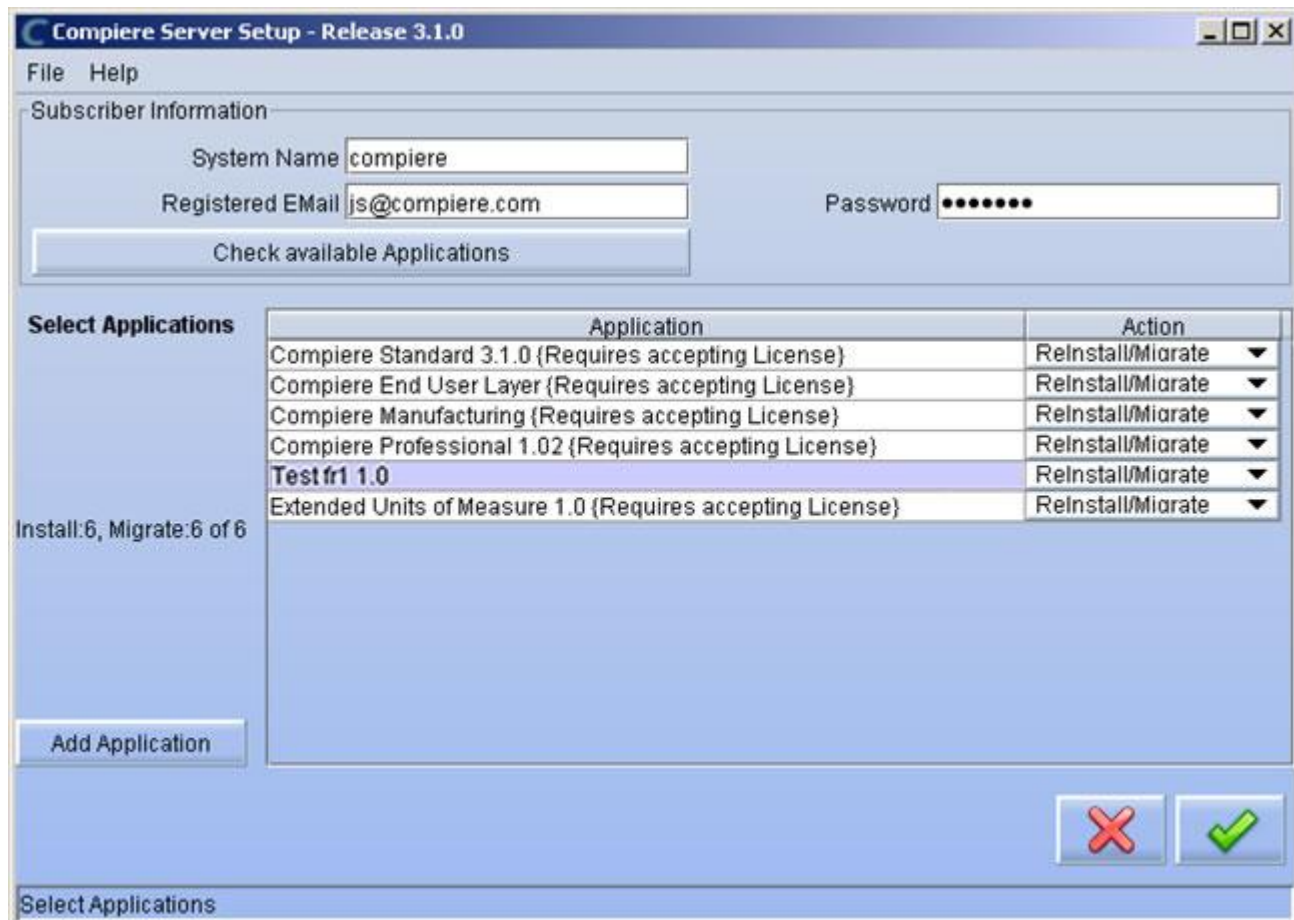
Compiere Server Setup - Release 3.1.0

File Help

Subscriber Information

System Name compiere

Registered EMail js@compiere.com

Password •••••••

Check available Applications

Select Applications

| Application | Action |
|---|---|
| Compiere Standard 3.1.0 {Requires accepting License} | ReInstall/Migrate |
| Compiere End User Layer {Requires accepting License} | ReInstall/Migrate |
| Compiere Manufacturing {Requires accepting License} | ReInstall/Migrate |
| Compiere Professional 1.02 {Requires accepting License} | ReInstall/Migrate |
| Test fr1 1.0 | ReInstall/Migrate |
| Extended Units of Measure 1.0 {Requires accepting License} | ReInstall/Migrate |

Install:6, Migrate:6 of 6

Add Application

Select Applications